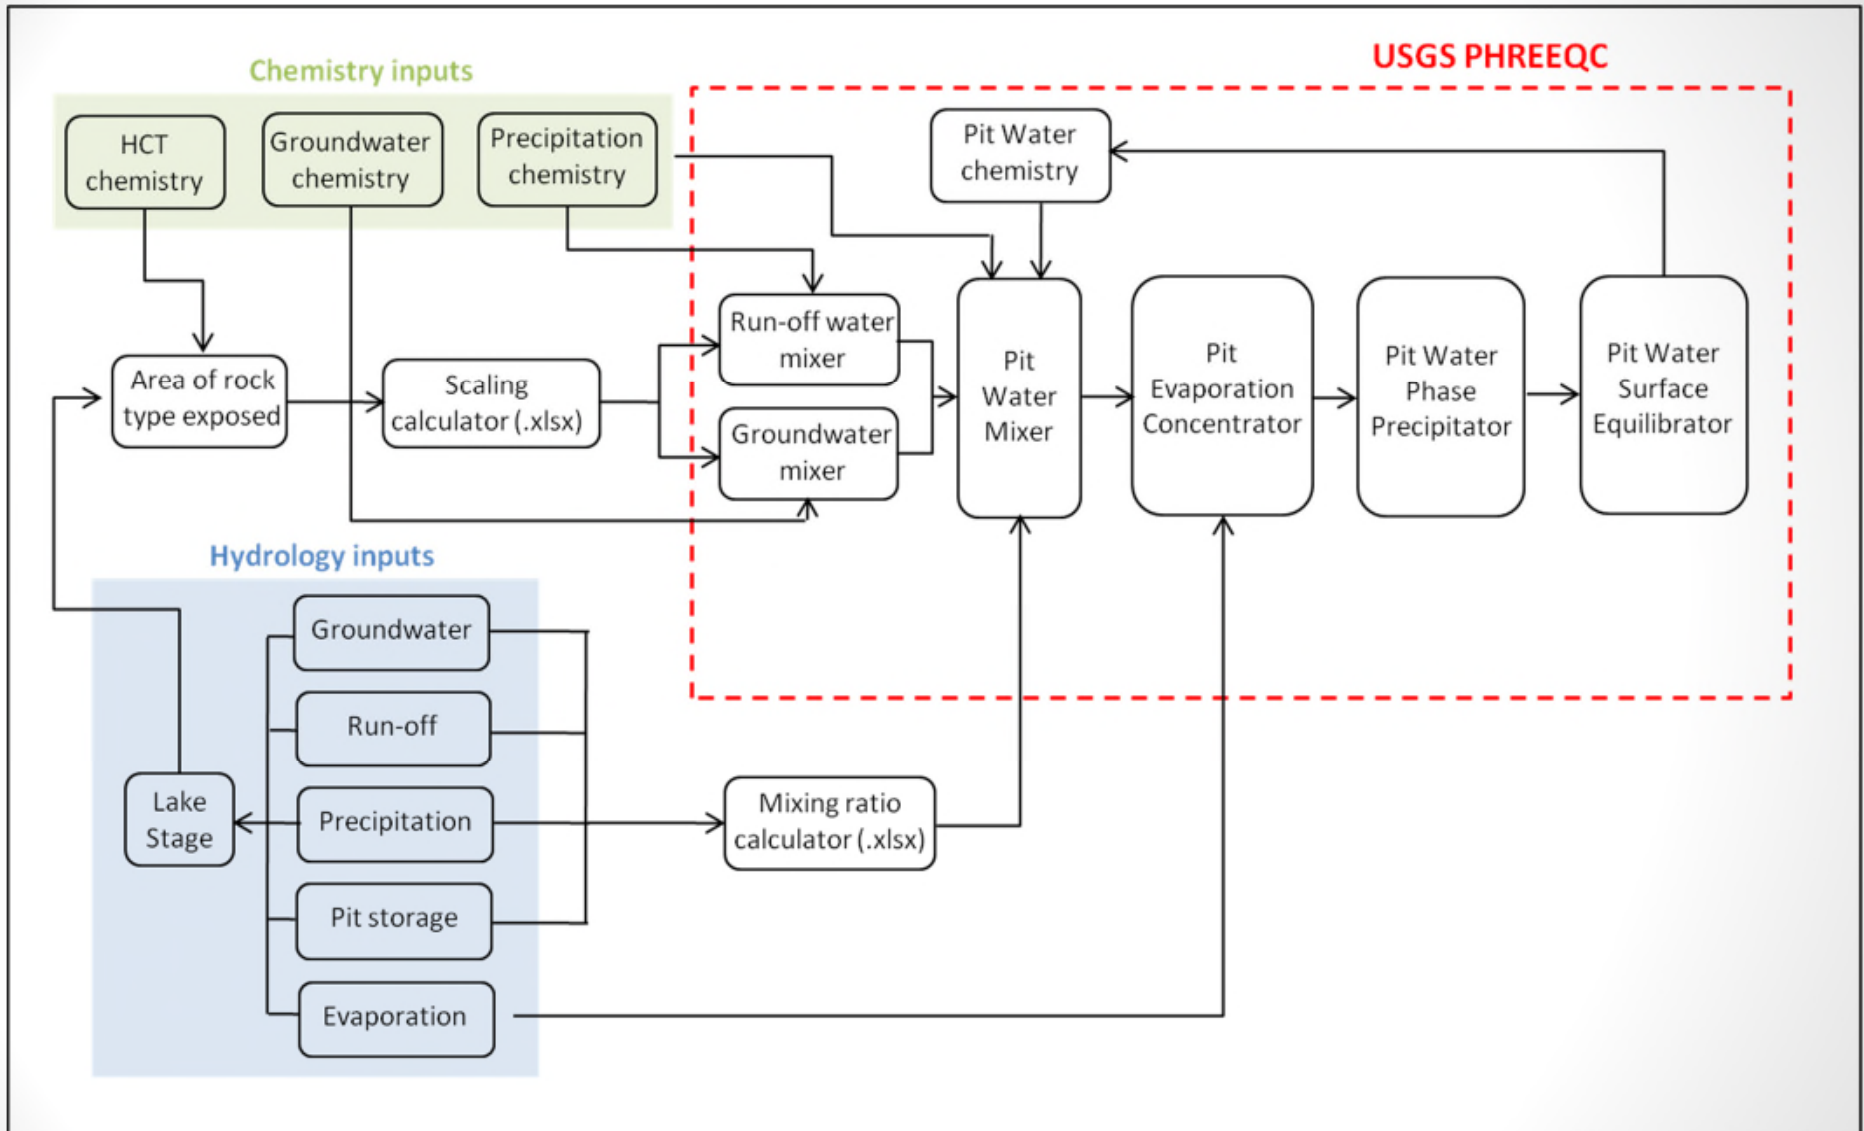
Chemistry inputs

USGS PHREEQC

HCT chemistry

Groundwater chemistry

Precipitation chemistry

Pit Water chemistry

Area of rock type exposed

Scaling calculator (.xlsx)

Run-off water mixer

Groundwater mixer

Pit Water Mixer

Pit Evaporation Concentrator

Pit Water Phase Precipitator

Pit Water Surface Equilibrator

Hydrology inputs

Groundwater

Run-off

Lake Stage

Precipitation

Pit storage

Evaporation

Mixing ratio calculator (.xlsx)